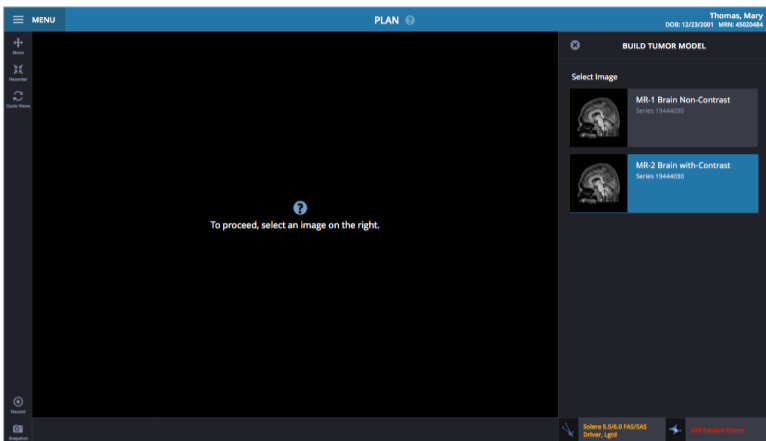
MENU

PLAN

Thomas, Mary
DOB: 12/23/2001 MRN: 4502048

Move

Recenter

Cycle Views

?

To proceed, select an image on the right.

BUILD TUMOR MODEL

Select Image

MR-1 Brain Non-Contrast
Series 19444030

MR-2 Brain with-Contrast
Series 19444030

Record

Snapshot

Selera 5.5/6.0 FAS/SAS Driver, Lgtd

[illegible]